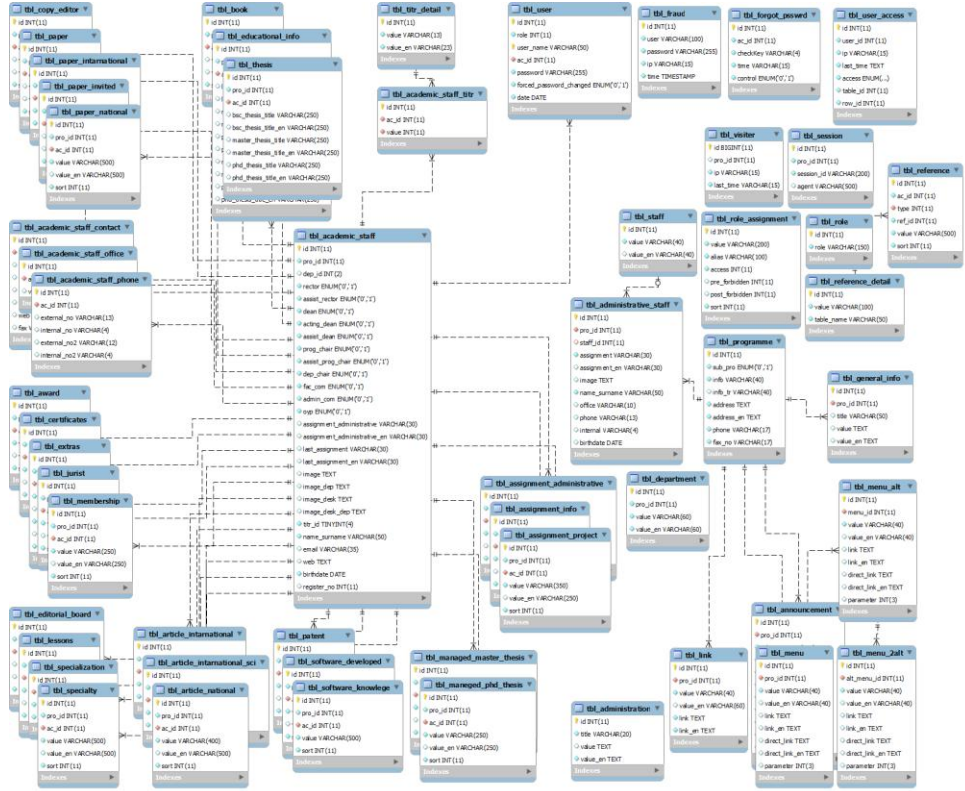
tbl_copy_editor
id INT(11)
tbl_paper
id INT(11)
tbl_paper_international
id INT(11)
tbl_paper_invited
id INT(11)
tbl_paper_national
id INT(11)
pro_id INT(11)
ac_id INT(11)
value VARCHAR(500)
value_en VARCHAR(500)
sort INT(11)
Indexes

tbl_book
id INT(11)
tbl_educational_info
id INT(11)
tbl_thesis
id INT(11)
pro_id INT(11)
ac_id INT(11)
bsc_thesis_title VARCHAR(250)
bsc_thesis_title_en VARCHAR(250)
master_thesis_title VARCHAR(250)
master_thesis_title_en VARCHAR(250)
phd_thesis_title VARCHAR(250)
phd_thesis_title_en VARCHAR(250)
Indexes
Indexes

tbl_titr_detail
id INT(11)
value VARCHAR(13)
value_en VARCHAR(23)
Indexes

tbl_academic_staff_titr
id INT(11)
ac_id INT(11)
value INT(11)
Indexes

tbl_user
id INT(11)
role INT(11)
user_name VARCHAR(50)
ac_id INT(11)
password VARCHAR(255)
forced_password_changed ENUM('0','1')
date DATE

tbl_frauc
id INT(11)
user VARCHAR(100)
password VARCHAR(255)
ip VARCHAR(15)
time TIMESTAMP
Indexes

tbl_forgot_psswrd
id INT(11)
ac_id INT(11)
checkKey VARCHAR(4)
time VARCHAR(15)
control ENUM('0','1')
Indexes

tbl_user_access
id INT(11)
user_id INT(11)
ip VARCHAR(15)
last_time TEXT
access ENUM(...)
table_id INT(11)
row_id INT(11)
Indexes

tbl_visiter
id BIGINT(11)
pro_id INT(11)
ip VARCHAR(15)
last_time VARCHAR(15)
Indexes

tbl_session
id INT(11)
pro_id INT(11)
session_id VARCHAR(200)
agent VARCHAR(500)
Indexes

tbl_reference
id INT(11)
ac_id INT(11)
type INT(11)
ref_id INT(11)
value VARCHAR(500)
sort INT(11)
Indexes

tbl_academic_staff_contact
id INT(11)
tbl_academic_staff_office
id INT(11)
tbl_academic_staff_phone
id INT(11)
ac_id INT(11)
external_no VARCHAR(13)
internal_no VARCHAR(4)
external_no2 VARCHAR(12)
internal_no2 VARCHAR(4)
Indexes

tbl_academic_staff
id INT(11)
pro_id INT(11)
dep_id INT(2)
rector ENUM('0','1')
assist_rector ENUM('0','1')
dean ENUM('0','1')
acting_dean ENUM('0','1')
assist_dean ENUM('0','1')
prog_chair ENUM('0','1')
assist_prog_chair ENUM('0','1')
dep_chair ENUM('0','1')
fac_com ENUM('0','1')
admin_com ENUM('0','1')
svp ENUM('0','1')
assignment_administrative VARCHAR(30)
assignment_administrative_en VARCHAR(30)
last_assignment VARCHAR(30)
last_assignment_en VARCHAR(30)
image TEXT
image_dep TEXT
image_desk TEXT
image_desk_dep TEXT
titr_id TINYINT(4)
name_surname VARCHAR(50)
email VARCHAR(35)
web TEXT
birthdate DATE
register_no INT(11)
Indexes

tbl_staff
id INT(11)
value VARCHAR(40)
value_en VARCHAR(40)

tbl_role_assignment
id INT(11)
value VARCHAR(200)
alias VARCHAR(100)
access INT(11)
pre_forbidden INT(11)
post_forbidden INT(11)
sort INT(11)
Indexes

tbl_role
id INT(11)
role VARCHAR(150)
Indexes

tbl_reference_detail
id INT(11)
value VARCHAR(100)
table_name VARCHAR(50)
Indexes

tbl_administrative_staff
id INT(11)
pro_id INT(11)
staff_id INT(11)
assignment VARCHAR(30)
assignment_en VARCHAR(30)
image TEXT
name_surname VARCHAR(50)
office VARCHAR(10)
phone VARCHAR(13)
internal VARCHAR(4)
birthdate DATE
Indexes

tbl_programme
id INT(11)
sub_pro ENUM('0','1')
info VARCHAR(40)
info_tr VARCHAR(40)
address TEXT
address_en TEXT
phone VARCHAR(17)
fax_no VARCHAR(17)
Indexes

tbl_general_info
id INT(11)
pro_id INT(11)
title VARCHAR(50)
value TEXT
value_en TEXT
Indexes

tbl_award
id INT(11)
tbl_certificates
id INT(11)
tbl_extras
id INT(11)
tbl_jurist
id INT(11)
tbl_membership
id INT(11)
pro_id INT(11)
ac_id INT(11)
value VARCHAR(250)
value_en VARCHAR(250)
sort INT(11)
Indexes

tbl_assignment_administrative
id INT(11)
tbl_assignment_info
id INT(11)
tbl_assignment_project
id INT(11)
pro_id INT(11)
ac_id INT(11)
value VARCHAR(350)
value_en VARCHAR(250)
sort INT(11)
Indexes

tbl_department
id INT(11)
pro_id INT(11)
value VARCHAR(60)
value_en VARCHAR(60)
Indexes

tbl_menu_alt
id INT(11)
menu_id INT(11)
value VARCHAR(40)
value_en VARCHAR(40)
link TEXT
link_en TEXT
direct_link TEXT
direct_link_en TEXT
parameter INT(3)
Indexes

tbl_editorial_board
id INT(11)
tbl_lessons
id INT(11)
tbl_specialization
id INT(11)
tbl_specialty
id INT(11)
pro_id INT(11)
ac_id INT(11)
value VARCHAR(500)
value_en VARCHAR(500)
sort INT(11)
Indexes

tbl_article_international
id INT(11)
tbl_article_international_sci
id INT(11)
tbl_article_national
id INT(11)
pro_id INT(11)
ac_id INT(11)
value VARCHAR(400)
value_en VARCHAR(500)
sort INT(11)
Indexes

tbl_patent
id INT(11)
tbl_software_developed
id INT(11)
tbl_software_knowlege
id INT(11)
pro_id INT(11)
ac_id INT(11)
value VARCHAR(500)
sort INT(11)
Indexes

tbl_managed_master_thesis
id INT(11)
tbl_maneged_phd_thesis
id INT(11)
pro_id INT(11)
ac_id INT(11)
value VARCHAR(250)
value_en VARCHAR(250)
sort INT(11)
Indexes

tbl_administration
id INT(11)
title VARCHAR(20)
value TEXT
value_en TEXT
Indexes

tbl_link
id INT(11)
pro_id INT(11)
value VARCHAR(40)
value_en VARCHAR(60)
link TEXT
link_en TEXT
Indexes

tbl_announcement
id INT(11)
pro_id INT(11)

tbl_menu
id INT(11)
pro_id INT(11)
value VARCHAR(40)
value_en VARCHAR(40)
link TEXT
link_en TEXT
direct_link TEXT
direct_link_en TEXT
parameter INT(3)
Indexes

tbl_menu_2alt
id INT(11)
alt_menu_id INT(11)
value VARCHAR(40)
value_en VARCHAR(40)
link TEXT
link_en TEXT
direct_link TEXT
direct_link_en TEXT
parameter INT(3)
Indexes